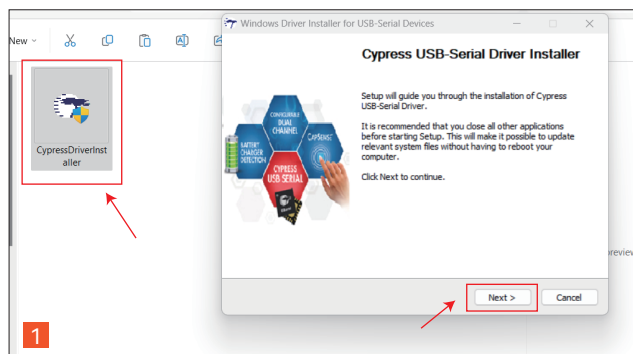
New

CypressDriverInstaller

Windows Driver Installer for USB-Serial Devices

Cypress USB-Serial Driver Installer

Setup will guide you through the installation of Cypress USB-Serial Driver.

It is recommended that you close all other applications before starting Setup. This will make it possible to update relevant system files without having to reboot your computer.

Click Next to continue.

CONFIGURABLE DUAL CHANNEL

CAPSENSE

BATTERY CHARGER DETECTION

CYPRESS USB SERIAL

Next >

Cancel

previe

1